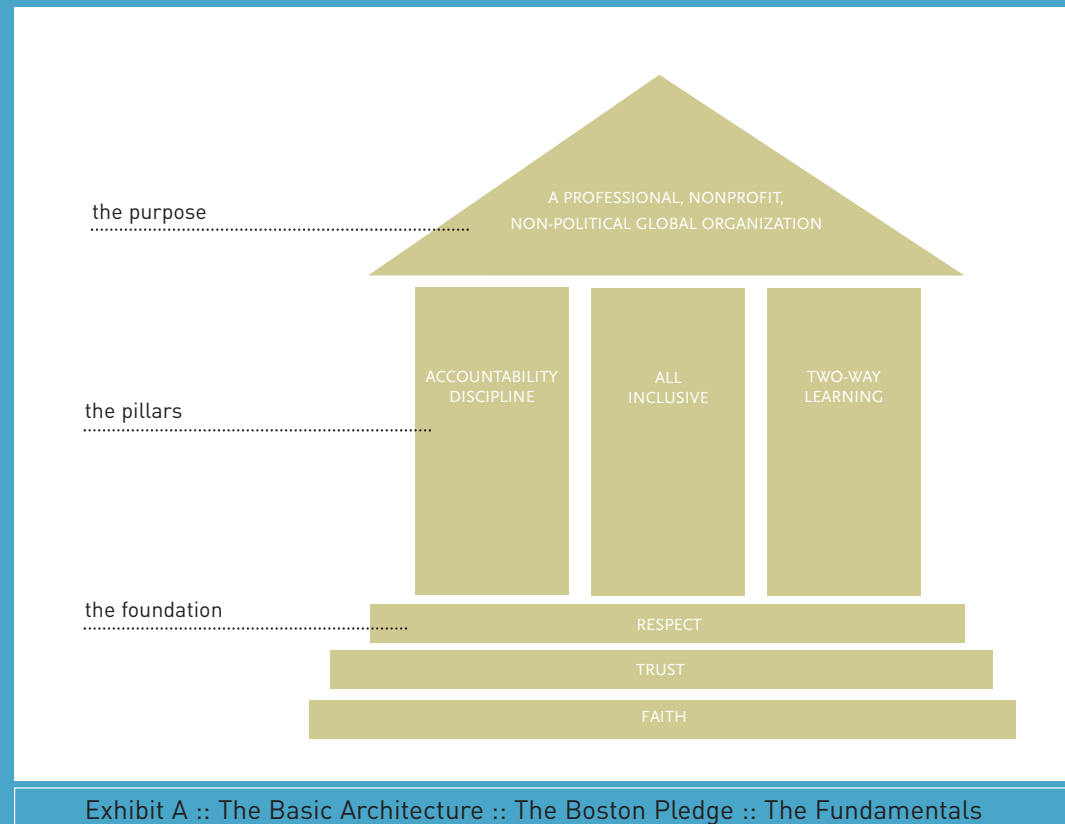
the purpose

A PROFESSIONAL, NONPROFIT, NON-POLITICAL GLOBAL ORGANIZATION

the pillars

ACCOUNTABILITY DISCIPLINE

ALL INCLUSIVE

TWO-WAY LEARNING

the foundation

RESPECT

TRUST

FAITH

Exhibit A :: The Basic Architecture :: The Boston Pledge :: The Fundamentals